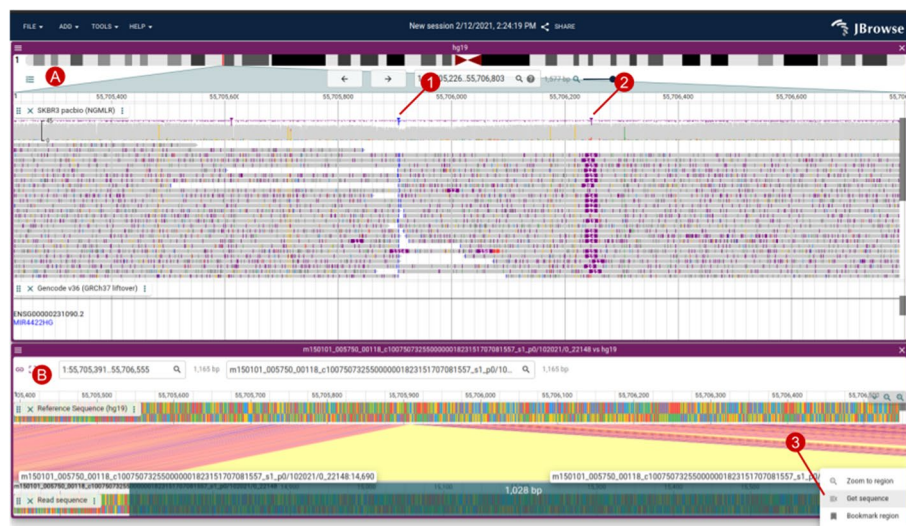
FILE ▾ ADD ▾ TOOLS ▾ HELP ▾

New session 2/12/2021, 2:24:19 PM SHARE

JBrowse

hg19

1

A

1

2

1:55,705,226..55,706,803

1,577 bp

55,705,400

55,705,600

55,705,800

55,706,000

55,706,200

55,706,400

55,706,600

SKBR3 pacbio (NGMLR)

45

Gencode v36 (GRCh37 liftover)

ENSG00000231090.2

MIR4422HG

m150101_005750_00118_c100750732550000001823151707081557_s1_p0/102021/0_22148 vs hg19

B

1:55,705,391..55,706,555

1,165 bp

m150101_005750_00118_c100750732550000001823151707081557_s1_p0/10...

1,165 bp

55,705,400

55,705,500

55,705,600

55,705,700

55,705,800

55,705,900

55,706,000

55,706,100

55,706,200

55,706,300

Reference Sequence (hg19)

3

m150101_005750_00118_c100750732550000001823151707081557_s1_p0/102021/0_22148:14,690

m150101_005750_00118_c100750732550000001823151707081557_s1_p0/102021/0_22148

1,028 bp

Read sequence

Zoom to region

Get sequence

Bookmark region